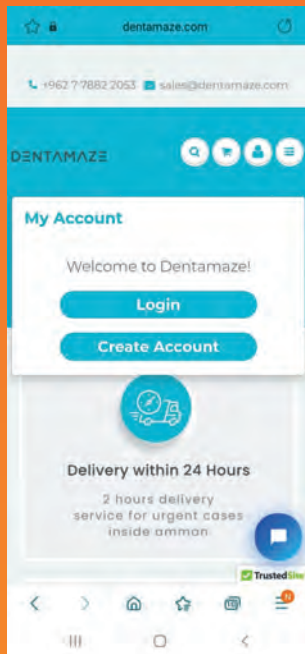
dentamaze.com

+962 7 7882 2053 sales@dentamaze.com

DENTAMAZE

My Account

Welcome to Dentamaze!

Login

Create Account

Delivery within 24 Hours

2 hours delivery service for urgent cases inside ammon

TrustedSite

N